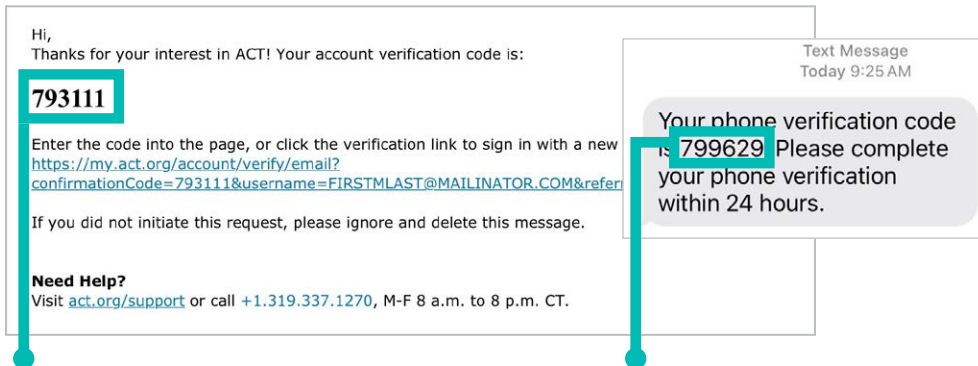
Hi,
Thanks for your interest in ACT! Your account verification code is:

793111

Enter the code into the page, or click the verification link to sign in with a new
https://my.act.org/account/verify/email?confirmationCode=793111&username=FIRSTMLAST@MAILINATOR.COM&refer

If you did not initiate this request, please ignore and delete this message.

Need Help?
Visit act.org/support or call +1.319.337.1270, M-F 8 a.m. to 8 p.m. CT.

Text Message
Today 9:25 AM

Your phone verification code is 799629. Please complete your phone verification within 24 hours.